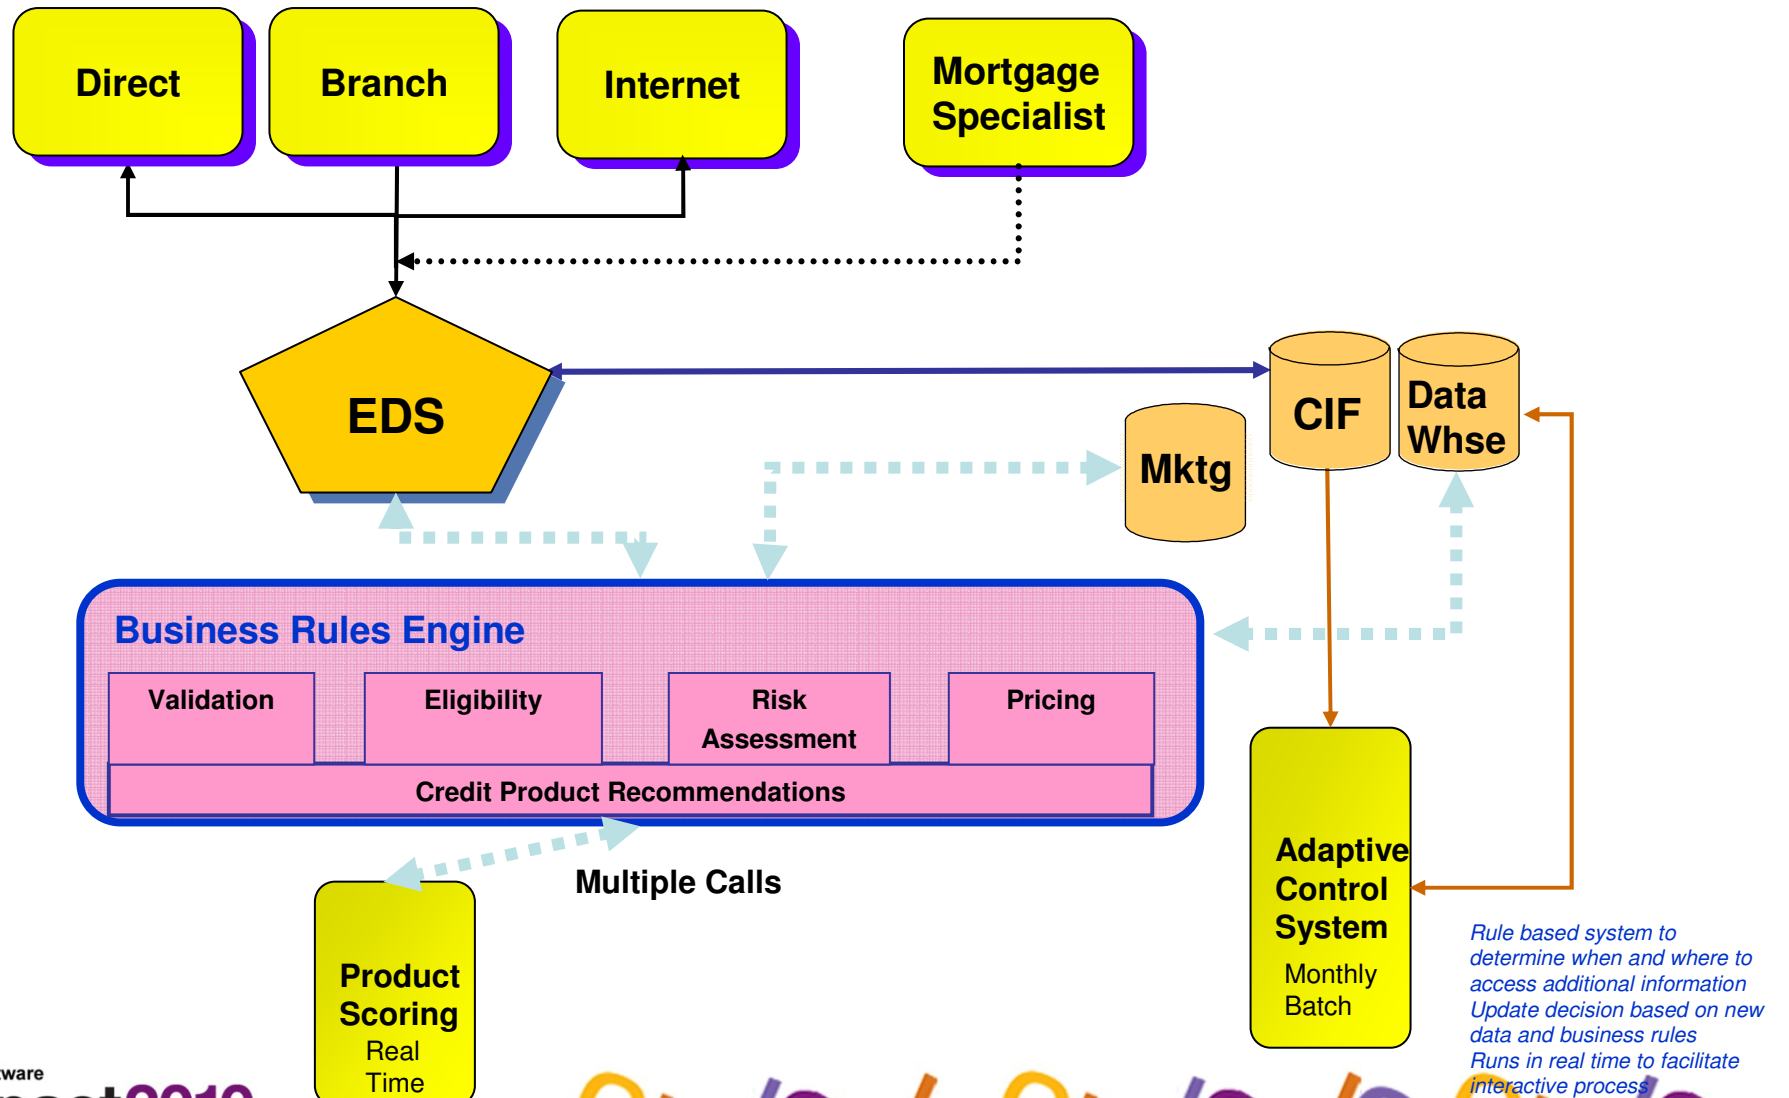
Direct

Branch

Internet

Mortgage Specialist

EDS

CIF

Data Whse

Mktg

Business Rules Engine

Validation

Eligibility

Risk Assessment

Pricing

Credit Product Recommendations

Multiple Calls

Product Scoring
Real Time

Adaptive Control System
Monthly Batch

Rule based system to determine when and where to access additional information
Update decision based on new data and business rules
Runs in real time to facilitate interactive process

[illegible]ware